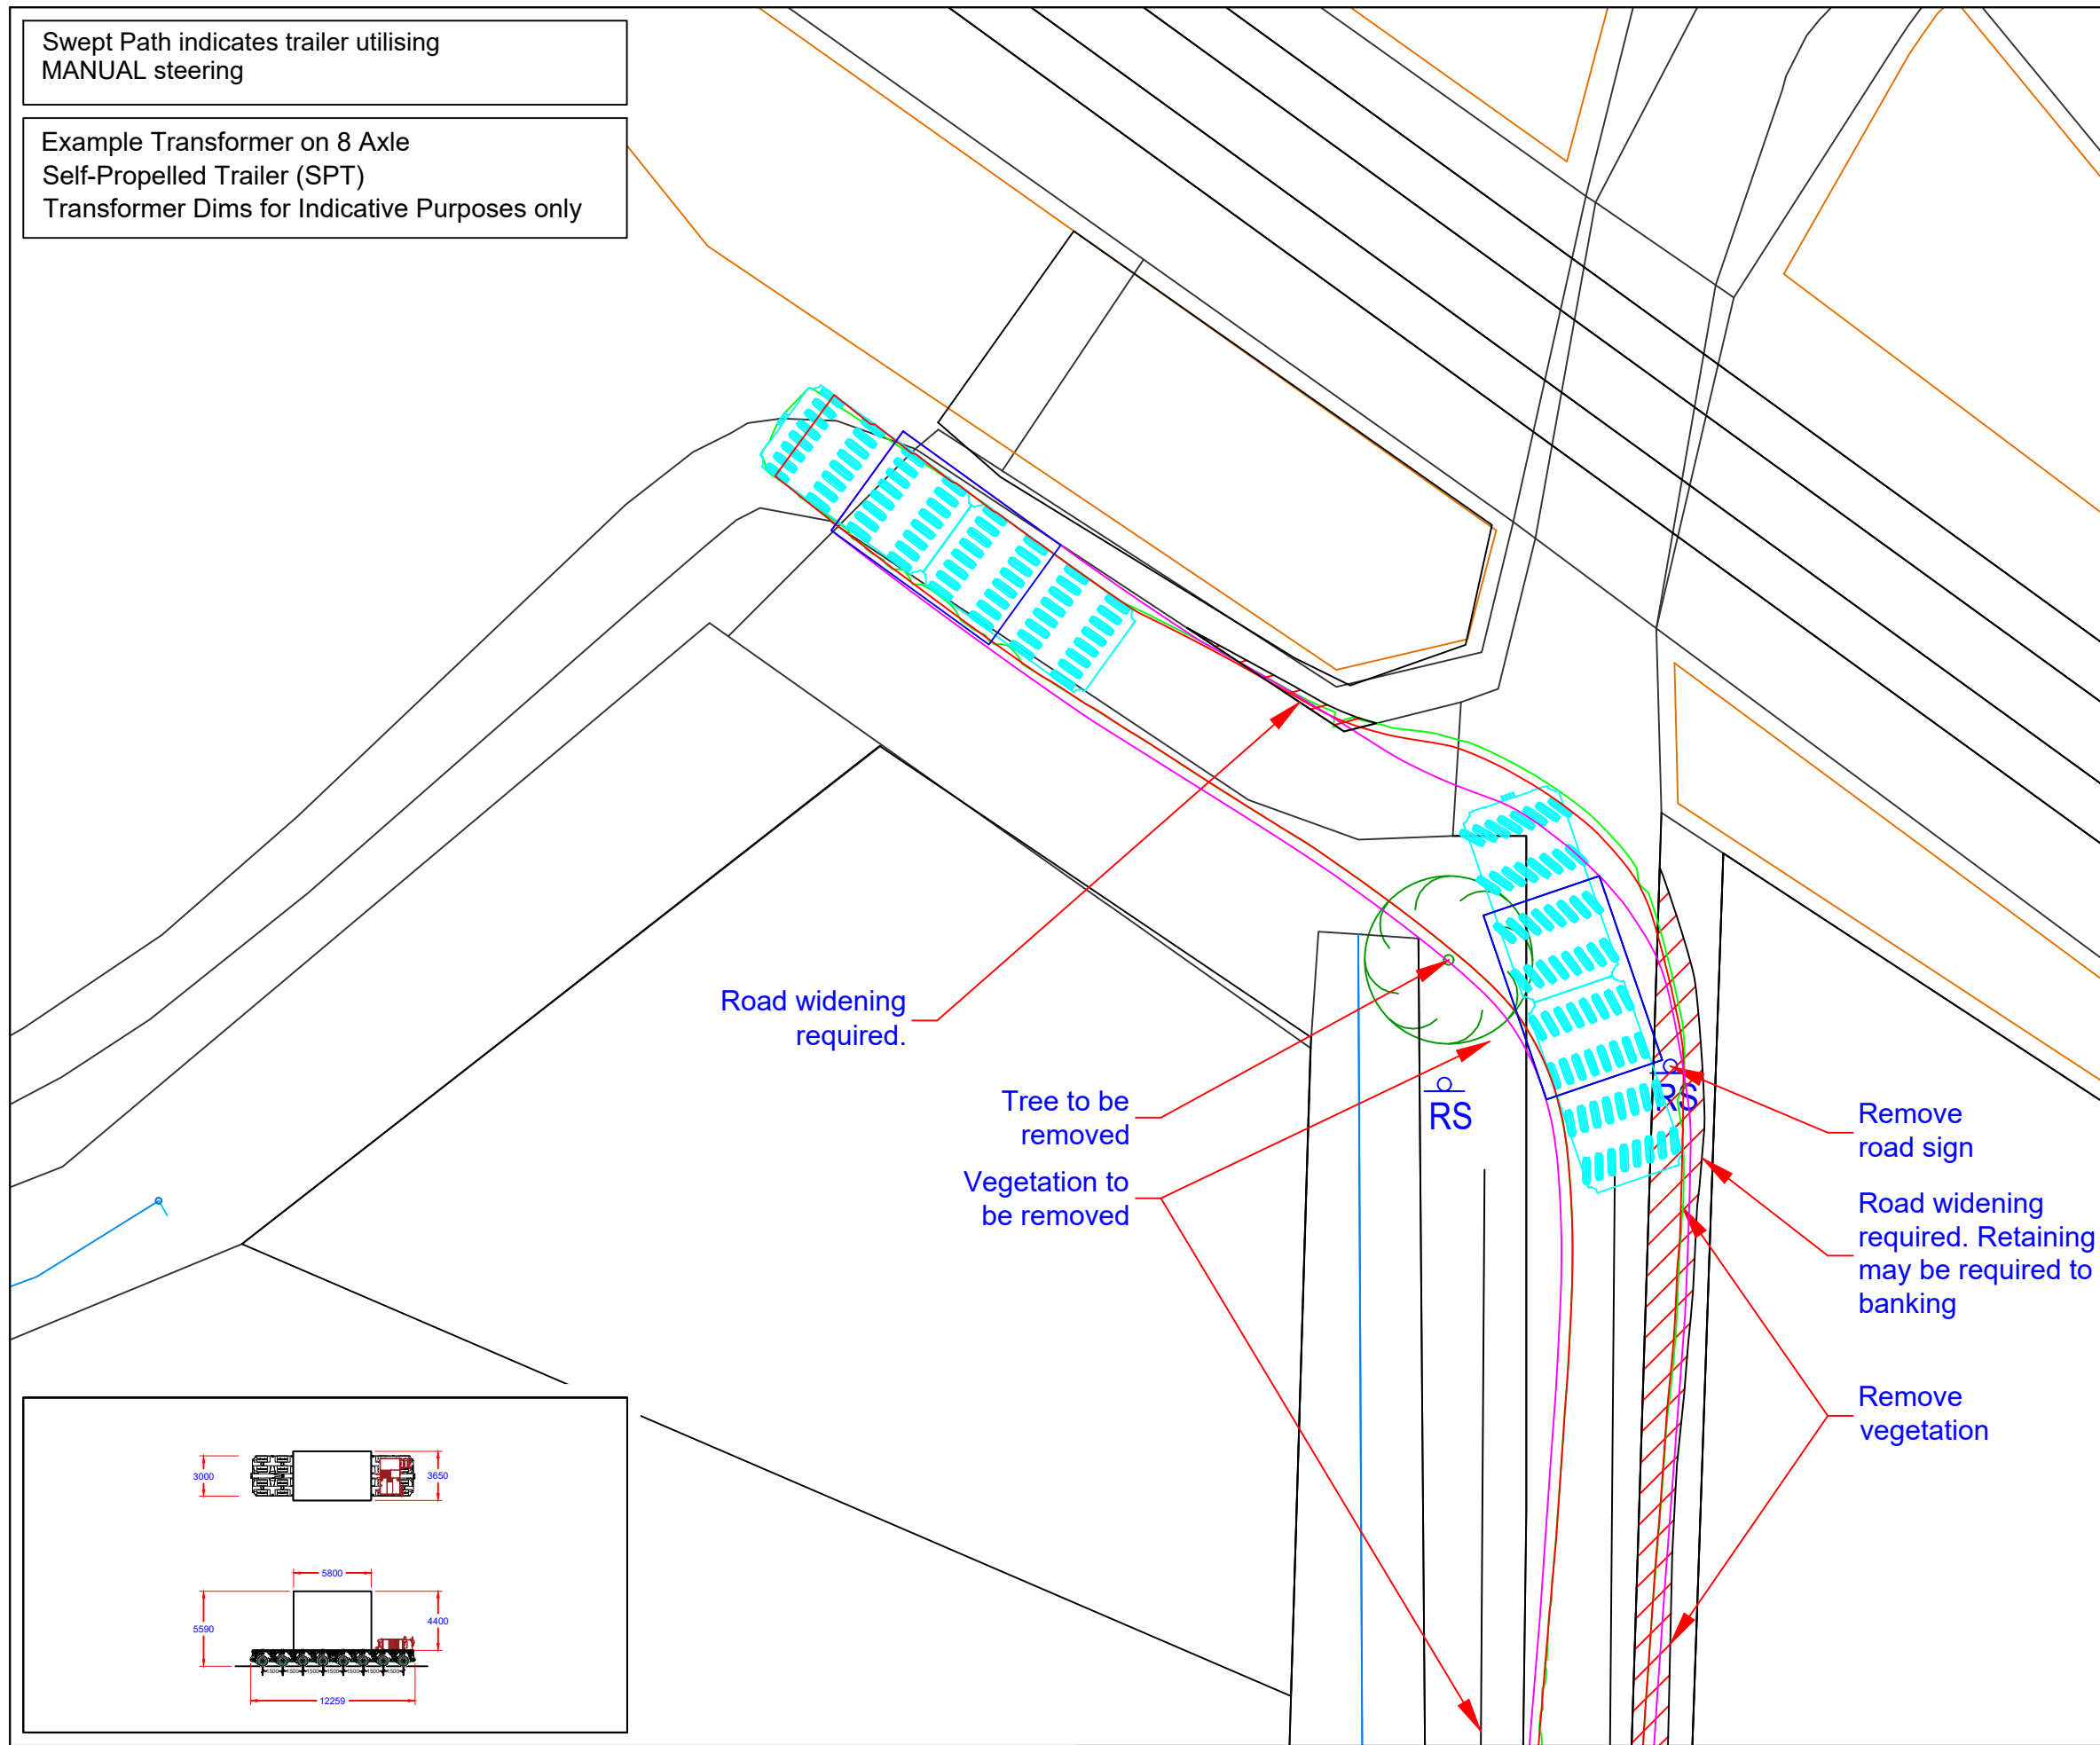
Swept Path indicates trailer utilising MANUAL steering

Example Transformer on 8 Axle Self-Propelled Trailer (SPT) Transformer Dims for Indicative Purposes only

Road widening required.

Tree to be removed

Vegetation to be removed

RS

RS

Remove road sign

Road widening required. Retaining may be required to banking

Remove vegetation

3000

3650

5800

5590

4400

1500 1500 1500 1500 1500 1500 1500

12259